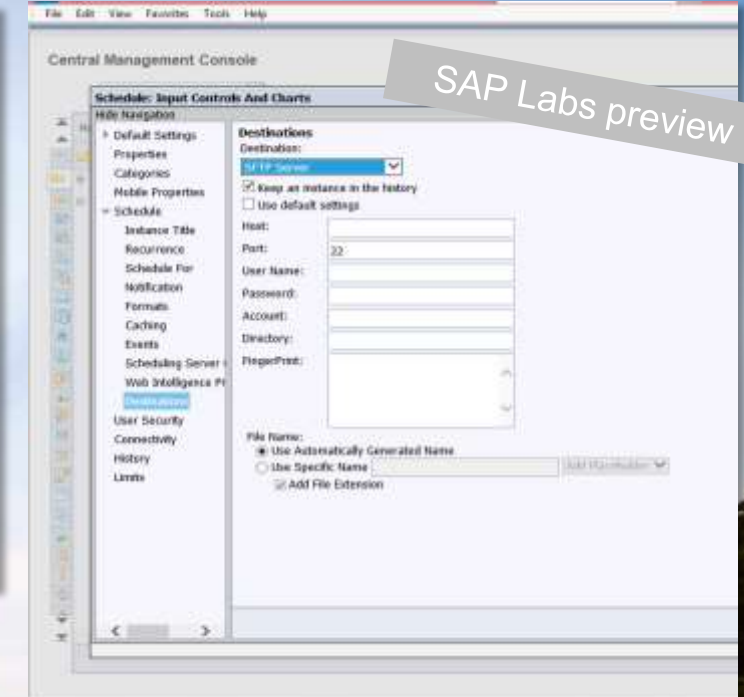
File Edit View Favorites Tools Help

Central Management Console

SAP Labs preview

Schedule: Input Controls And Charts

Hide Navigation

Default Settings
Properties
Categories
Mobile Properties
Schedule
Instance Title
Recurrence
Schedule For
Notification
Formats
Caching
Events
Scheduling Server
Web Intelligence Pr
Destinations
User Security
Connectivity
History
Limits

Destinations
Destination:
SFTP Server
Keep an instance in the history
Use default settings
Host:
Port: 22
User Name:
Password:
Account:
Directory:
FingerPrint:

File Name:
Use Automatically Generated Name
Use Specific Name
Add Placeholder
Add File Extension